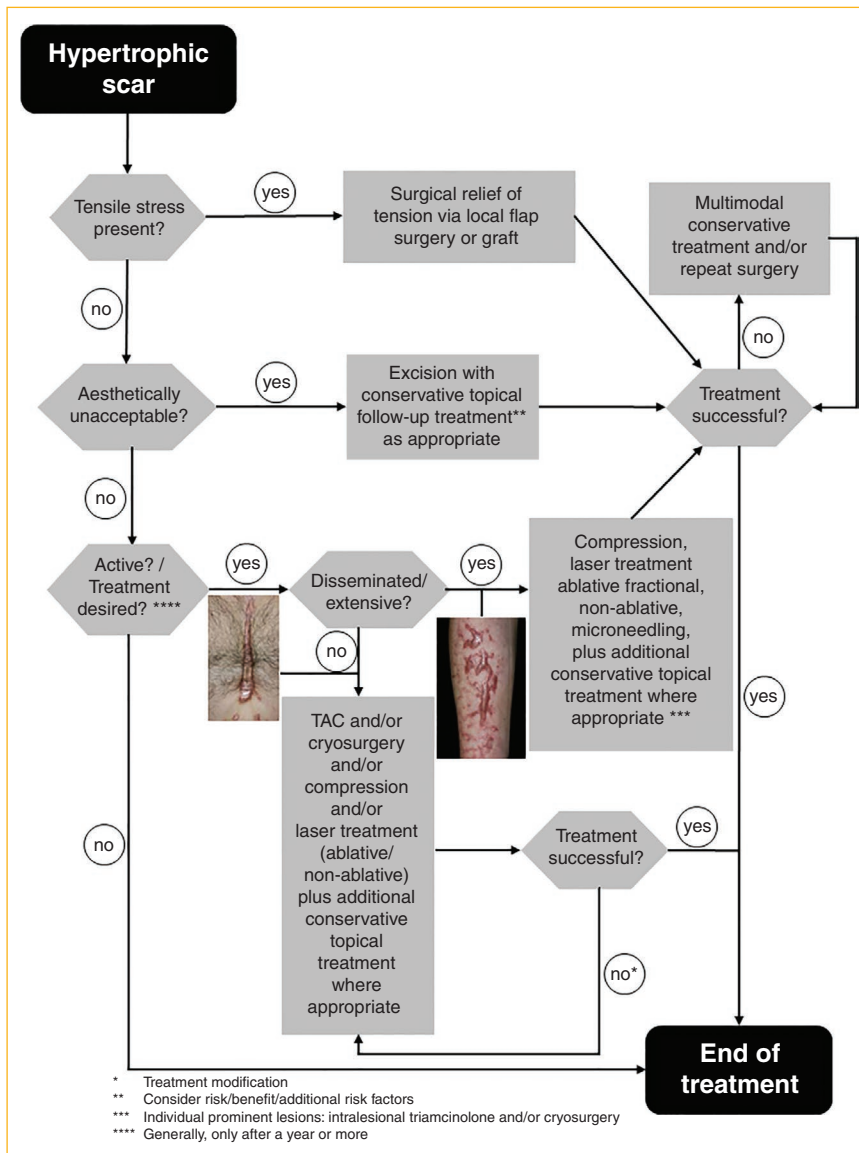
Hypertrophic scar

Tensile stress present?

yes

Surgical relief of tension via local flap surgery or graft

Multimodal conservative treatment and/or repeat surgery

no

no

Aesthetically unacceptable?

yes

Excision with conservative topical follow-up treatment** as appropriate

Treatment successful?

no

Active? / Treatment desired? ****

yes

Disseminated/ extensive?

yes

Compression, laser treatment ablative fractional, non-ablative, microneedling, plus additional conservative topical treatment where appropriate ***

no

yes

TAC and/or cryosurgery and/or compression and/or laser treatment (ablative/ non-ablative) plus additional conservative topical treatment where appropriate

Treatment successful?

yes

no

no*

End of treatment

* Treatment modification
** Consider risk/benefit/additional risk factors
*** Individual prominent lesions: intralesional triamcinolone and/or cryosurgery
**** Generally, only after a year or more